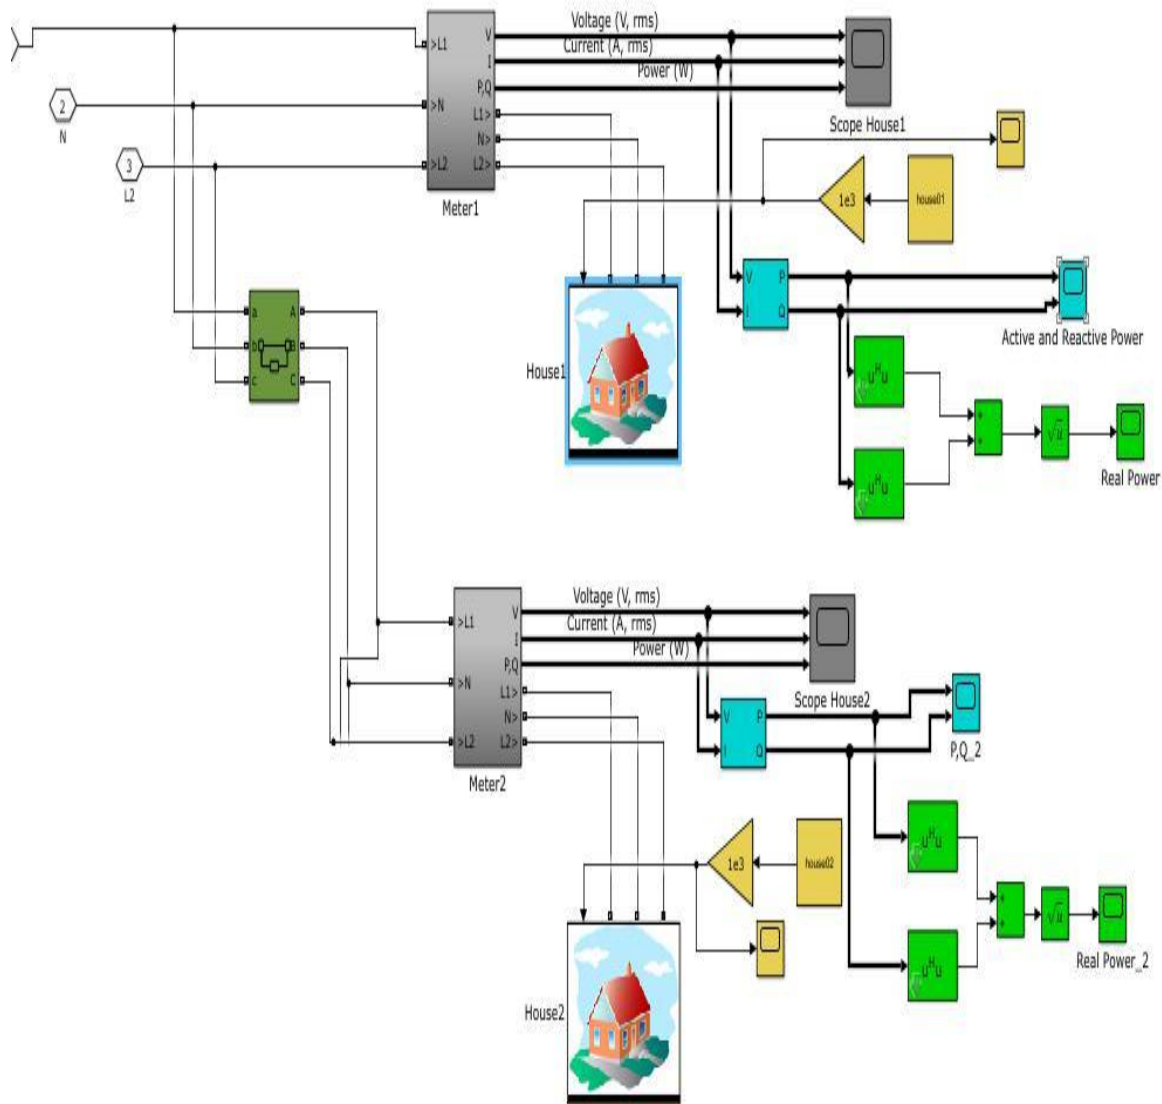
>L1
>N
>L2
V
I
P,Q
L1>
N>
L2>
Meter1
Voltage (V, rms)
Current (A, rms)
Power (W)
Scope House1
2
N
3
L2
1e3
house01
House1
V
I
P
Q
Active and Reactive Power
$u^{u}$
$u^{u}$
$\sqrt{u}$
Real Power
a
b
c
A
B
C
>L1
>N
>L2
V
I
P,Q
L1>
N>
L2>
Meter2
Voltage (V, rms)
Current (A, rms)
Power (W)
Scope House2
V
I
P
Q
P,Q_2
$u^{u}$
$u^{u}$
$\sqrt{u}$
Real Power_2
1e3
house02
House2